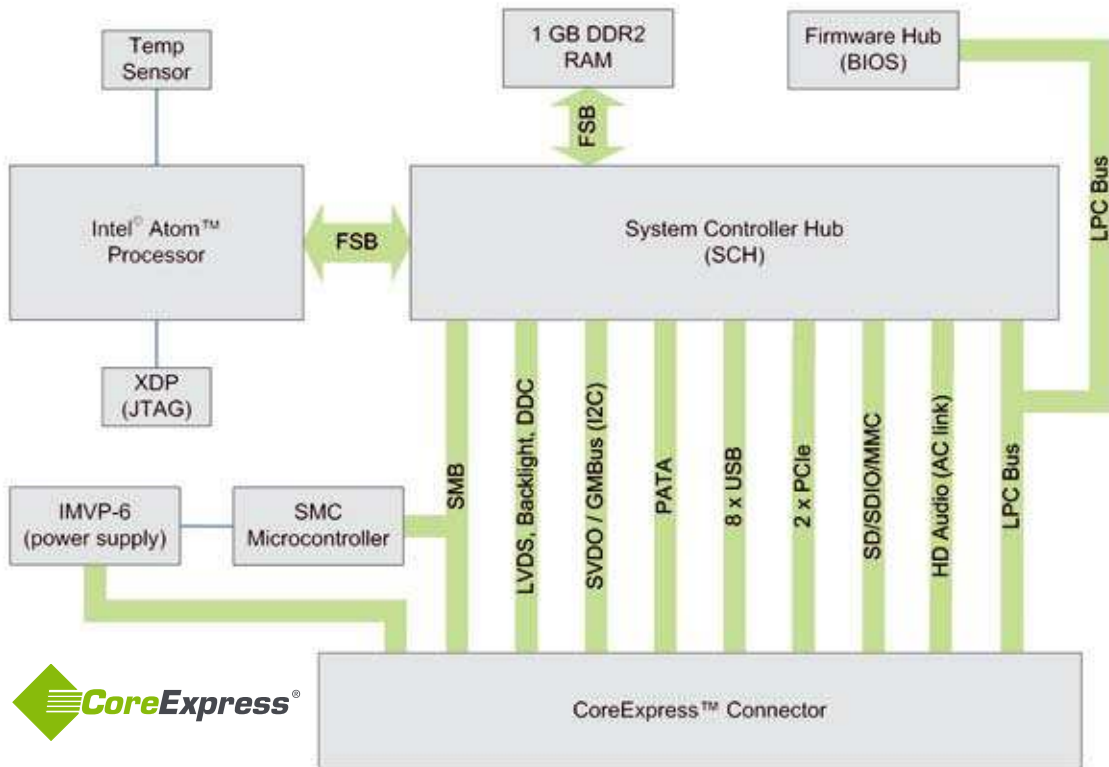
Temp Sensor

1 GB DDR2 RAM

Firmware Hub (BIOS)

FSB

LPC Bus

Intel® Atom™ Processor

FSB

System Controller Hub (SCH)

XDP (JTAG)

SMB

LVDS, Backlight, DDC

SVDO / GMBus (I2C)

PATA

8 x USB

2 x PCIe

SD/SDIO/MMC

HD Audio (AC link)

LPC Bus

IMVP-6 (power supply)

SMC Microcontroller

CoreExpress®

CoreExpress™ Connector